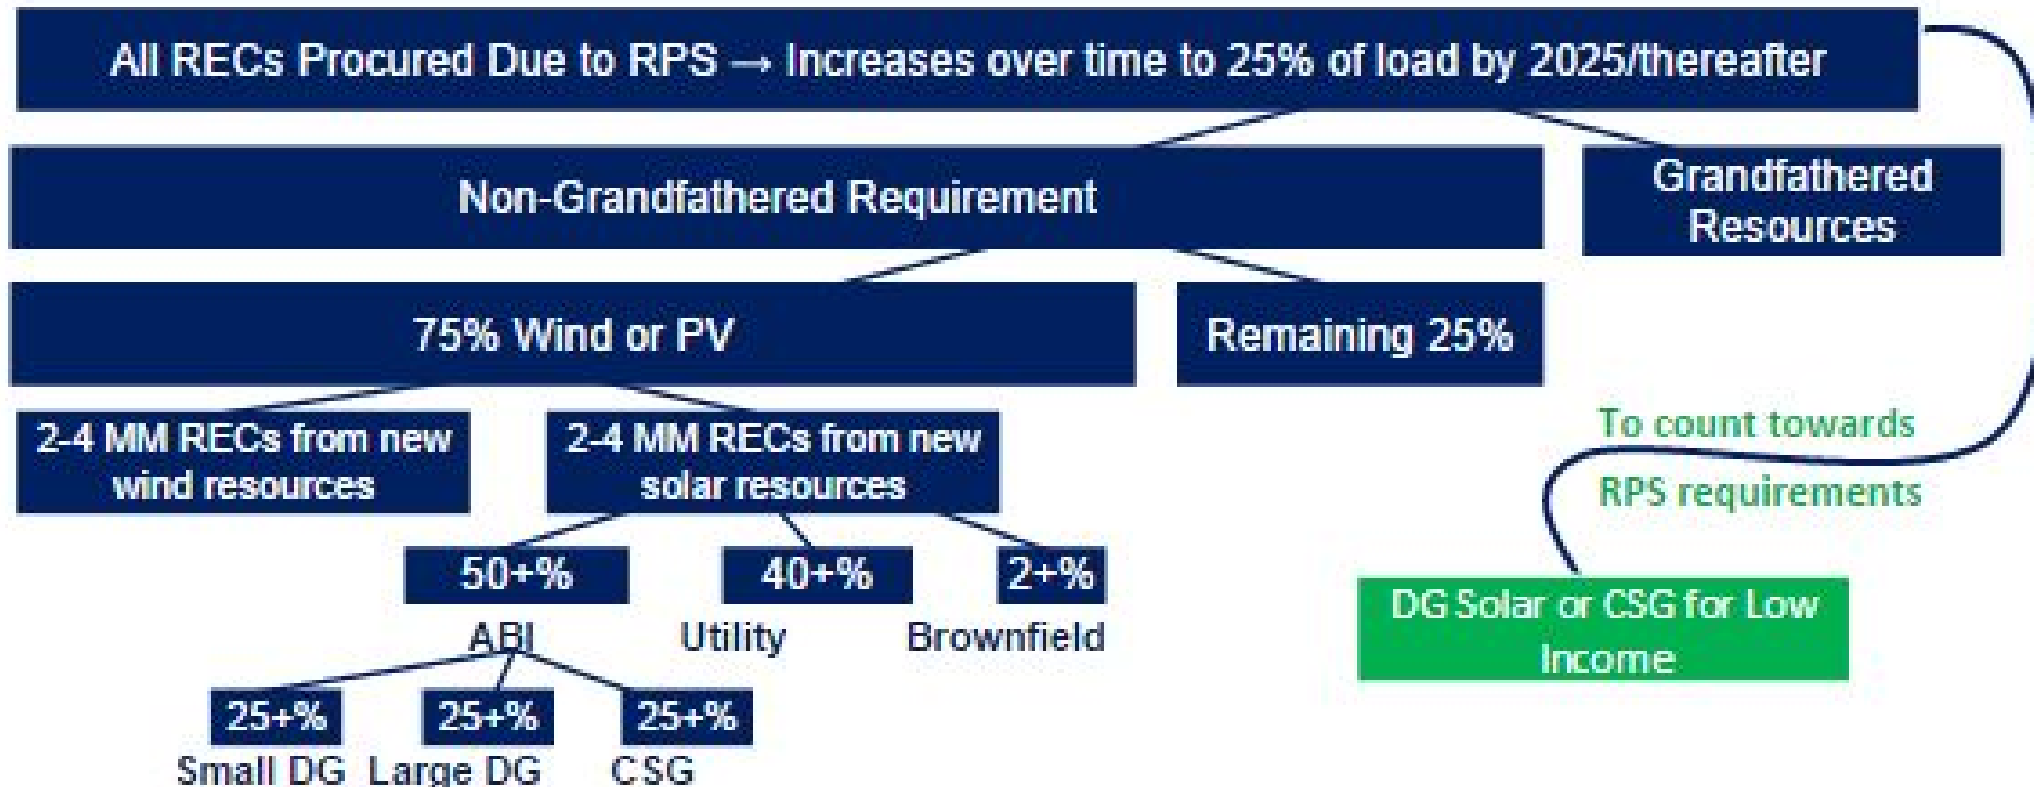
All RECs Procured Due to RPS → Increases over time to 25% of load by 2025/thereafter

Non-Grandfathered Requirement

Grandfathered Resources

75% Wind or PV

Remaining 25%

2-4 MM RECs from new wind resources

2-4 MM RECs from new solar resources

50+%
ABI

40+%
Utility

2+%
Brownfield

25+%
Small DG

25+%
Large DG

25+%
CSG

To count towards RPS requirements

DG Solar or CSG for Low Income